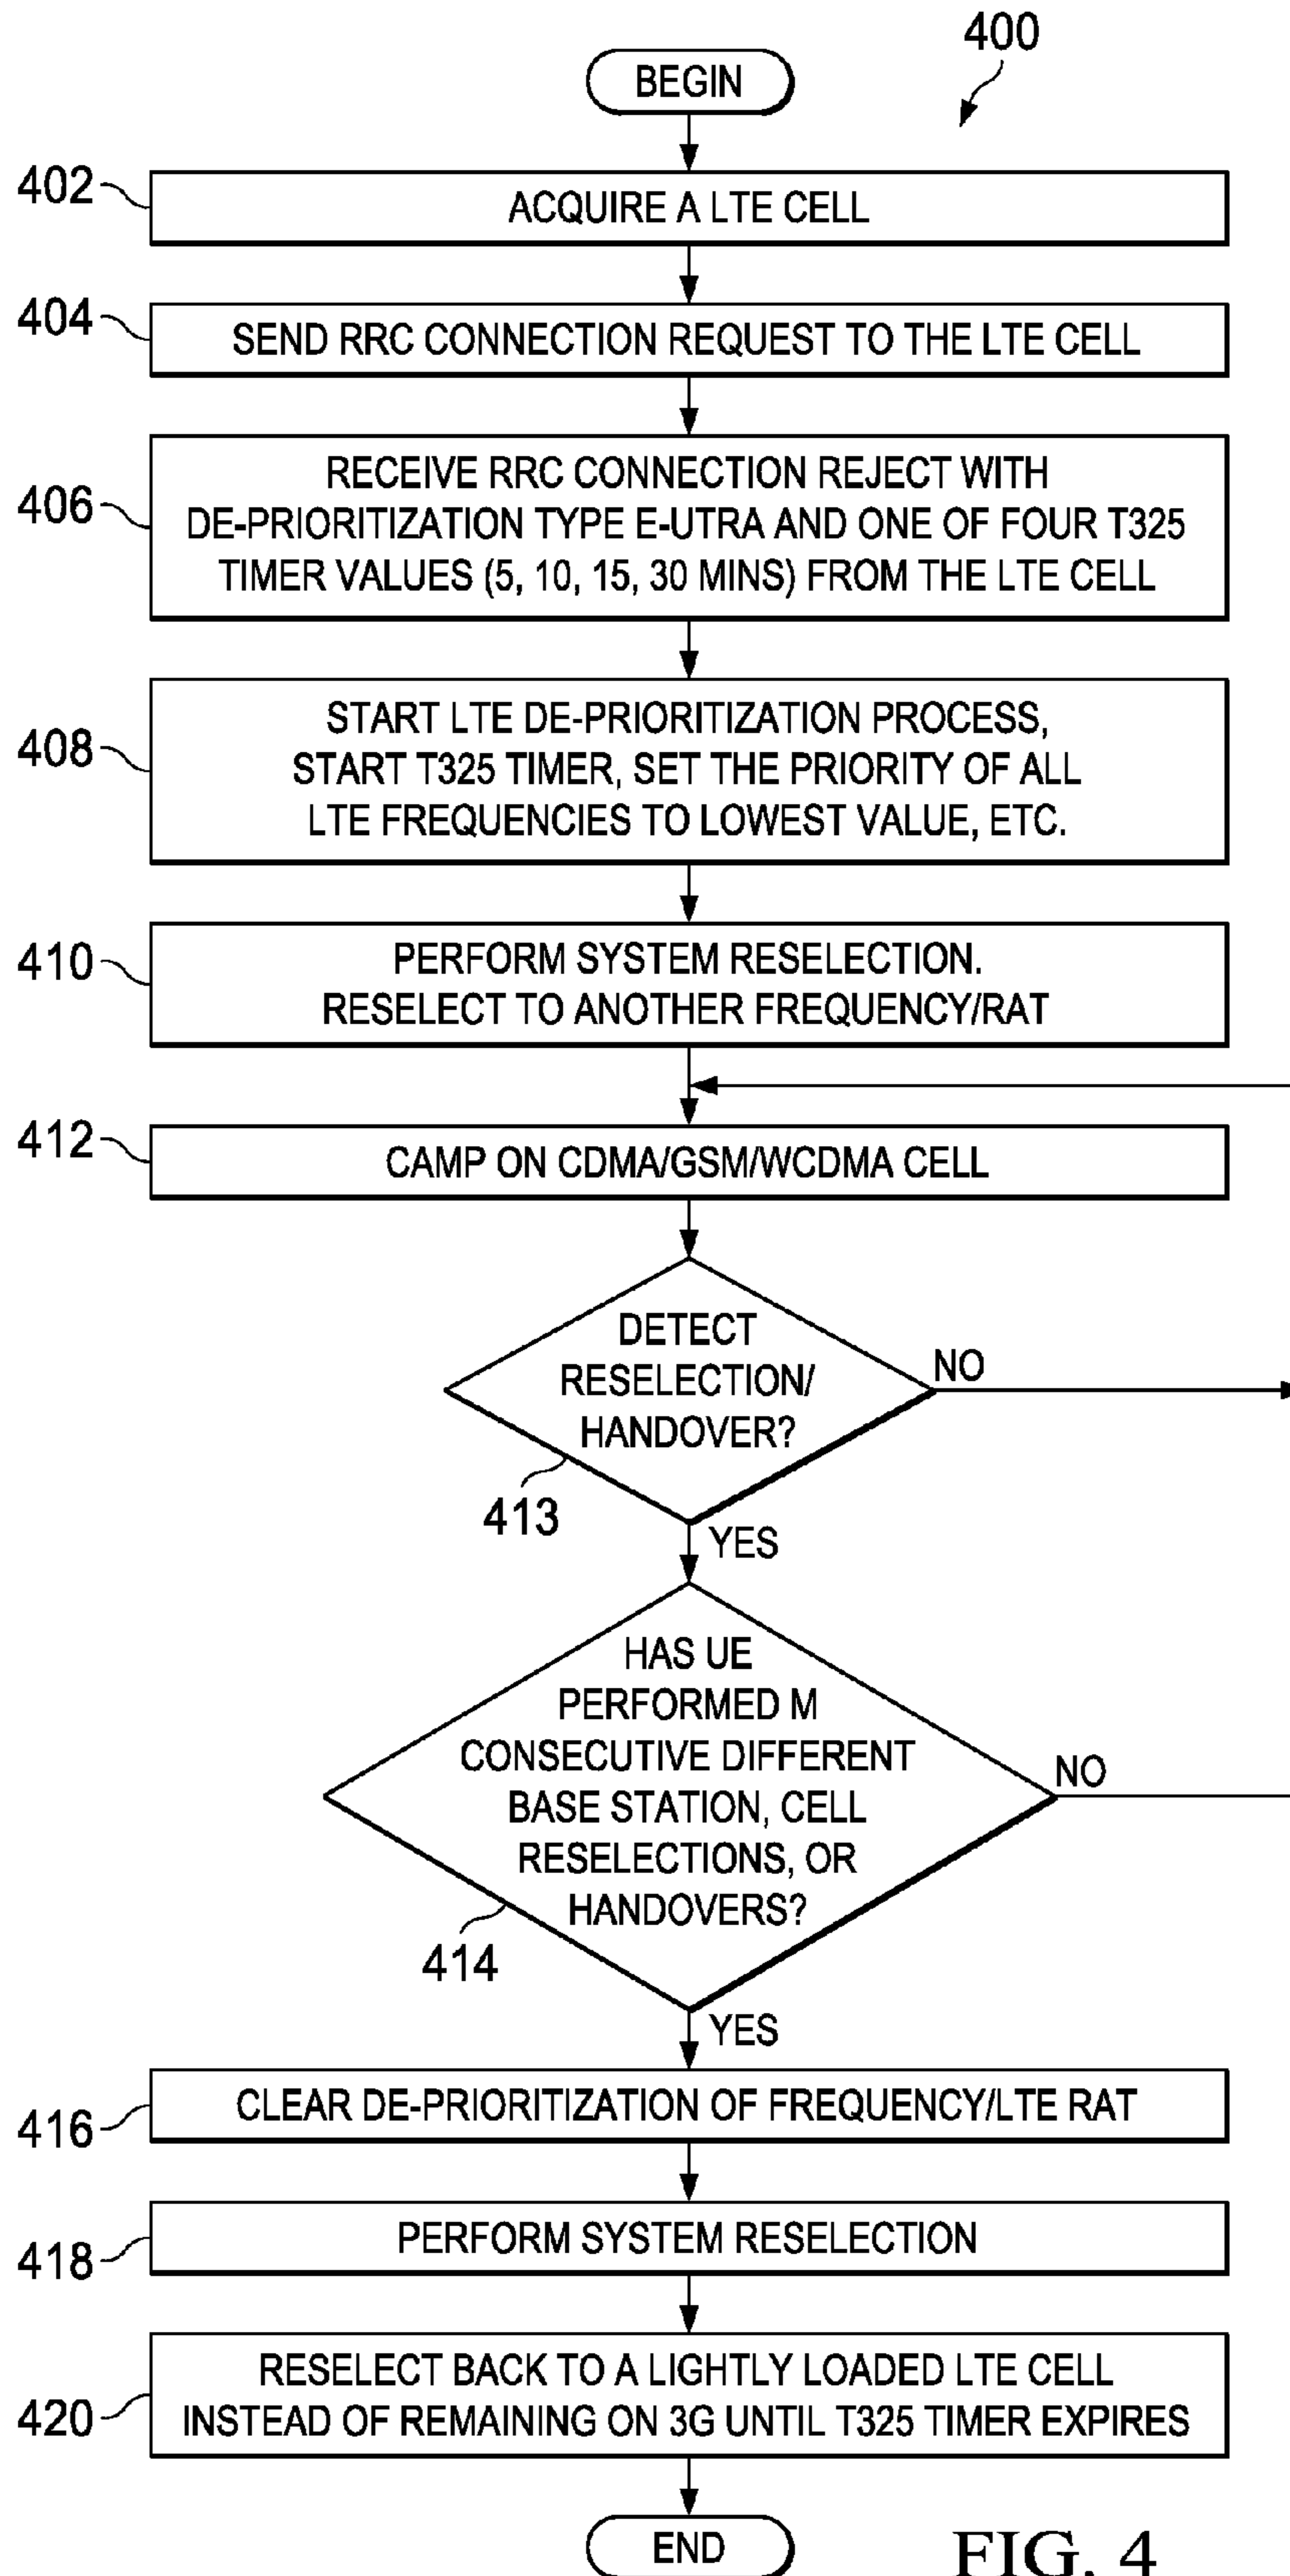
400

BEGIN

402 ACQUIRE A LTE CELL

404 SEND RRC CONNECTION REQUEST TO THE LTE CELL

406 RECEIVE RRC CONNECTION REJECT WITH DE-PRIORITIZATION TYPE E-UTRA AND ONE OF FOUR T325 TIMER VALUES (5, 10, 15, 30 MINS) FROM THE LTE CELL

408 START LTE DE-PRIORITIZATION PROCESS, START T325 TIMER, SET THE PRIORITY OF ALL LTE FREQUENCIES TO LOWEST VALUE, ETC.

410 PERFORM SYSTEM RESELECTION. RESELECT TO ANOTHER FREQUENCY/RAT

412 CAMP ON CDMA/GSM/WCDMA CELL

DETECT RESELECTION/ HANDOVER?

NO

413

YES

HAS UE PERFORMED M CONSECUTIVE DIFFERENT BASE STATION, CELL RESELECTIONS, OR HANDOVERS?

NO

414

YES

416 CLEAR DE-PRIORITIZATION OF FREQUENCY/LTE RAT

418 PERFORM SYSTEM RESELECTION

420 RESELECT BACK TO A LIGHTLY LOADED LTE CELL INSTEAD OF REMAINING ON 3G UNTIL T325 TIMER EXPIRES

END

FIG. 4